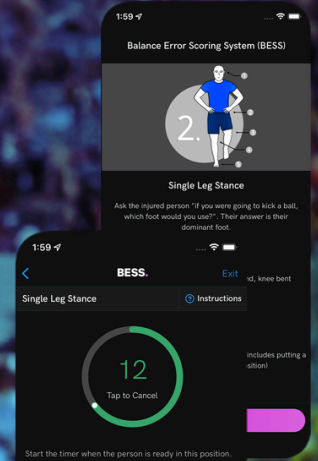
1:59

Balance Error Scoring System (BESS)

2.

Single Leg Stance

Ask the injured person "if you were going to kick a ball, which foot would you use?". Their answer is their dominant foot.

1:59

<

BESS.

Exit

Single Leg Stance

Instructions

12

Tap to Cancel

Start the timer when the person is ready in this position.

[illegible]d, knee bent

includes putting a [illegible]sition)